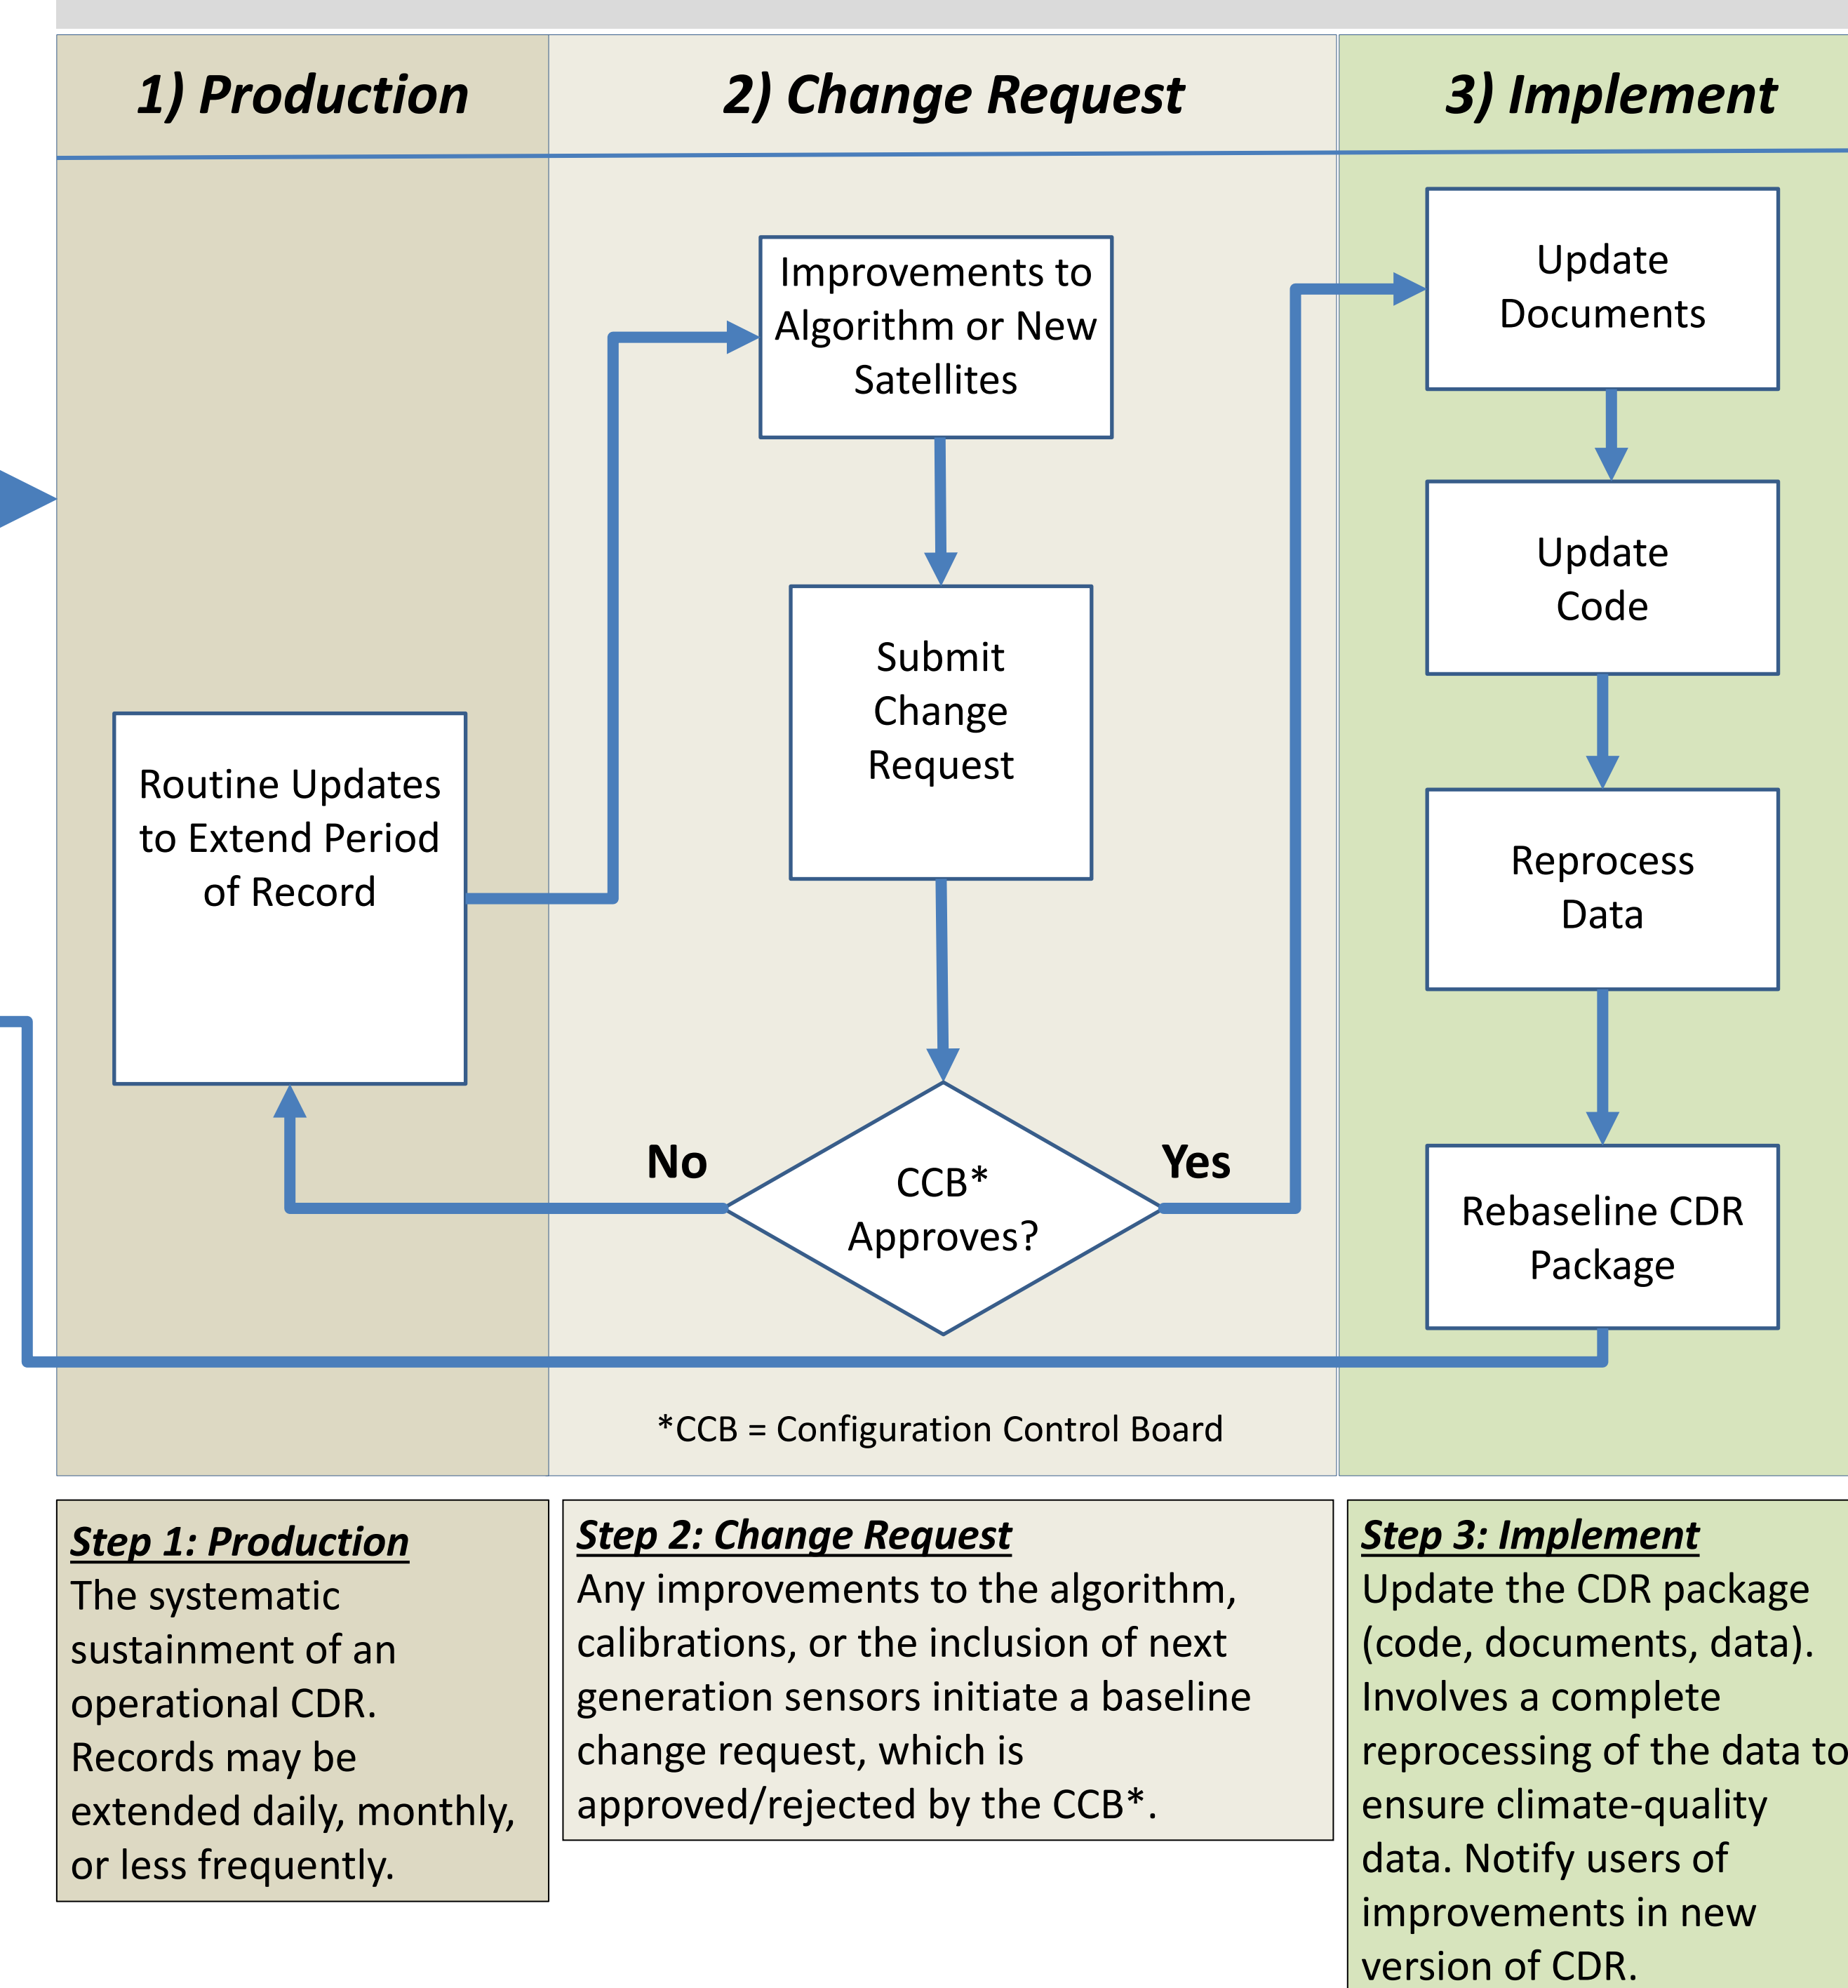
1) Production

2) Change Request

3) Implement

Improvements to Algorithm or New Satellites

Update Documents

Update Code

Submit Change Request

Reprocess Data

Routine Updates to Extend Period of Record

No

CCB* Approves?

Yes

Rebaseline CDR Package

*CCB = Configuration Control Board

Step 1: Production
The systematic sustainment of an operational CDR. Records may be extended daily, monthly, or less frequently.

Step 2: Change Request
Any improvements to the algorithm, calibrations, or the inclusion of next generation sensors initiate a baseline change request, which is approved/rejected by the CCB*.

Step 3: Implement
Update the CDR package (code, documents, data). Involves a complete reprocessing of the data to ensure climate-quality data. Notify users of improvements in new version of CDR.